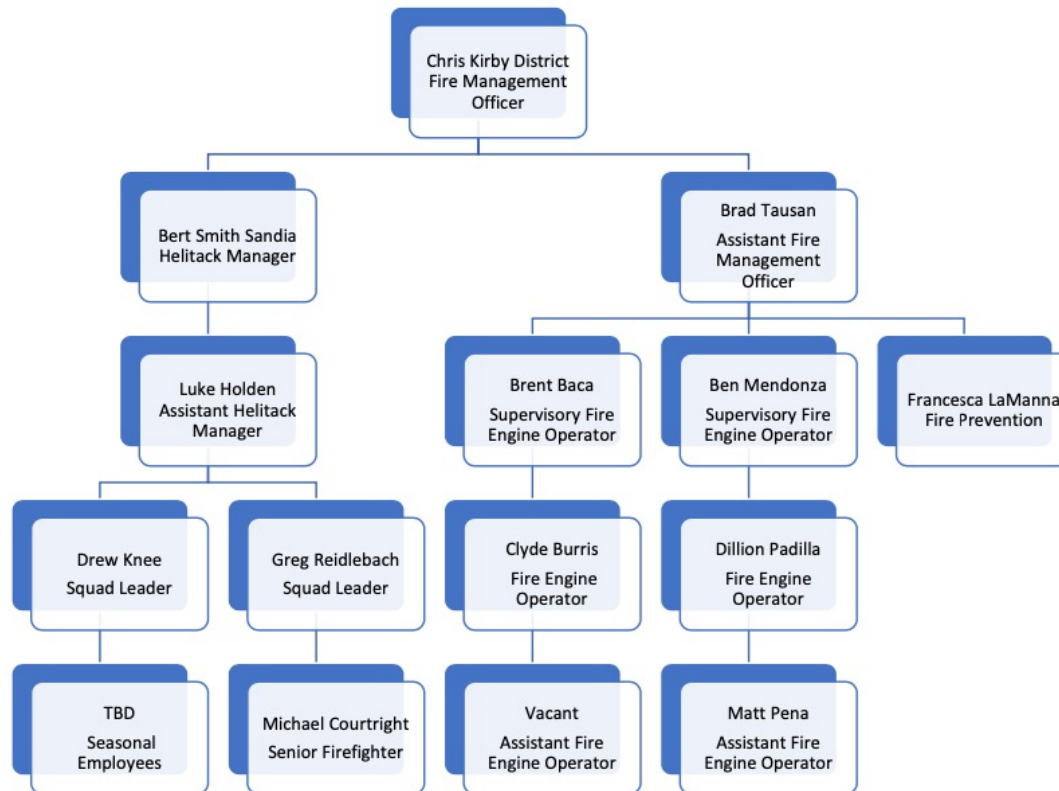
Chris Kirby District Fire Management Officer

Bert Smith Sandia Helitack Manager

Brad Tausan
Assistant Fire Management Officer

Luke Holden Assistant Helitack Manager

Brent Baca
Supervisory Fire Engine Operator

Ben Mendonza
Supervisory Fire Engine Operator

Francesca LaManna Fire Prevention

Drew Knee
Squad Leader

Greg Reidlebach
Squad Leader

Clyde Burris
Fire Engine Operator

Dillion Padilla
Fire Engine Operator

TBD
Seasonal Employees

Michael Courtright
Senior Firefighter

Vacant
Assistant Fire Engine Operator

Matt Pena
Assistant Fire Engine Operator